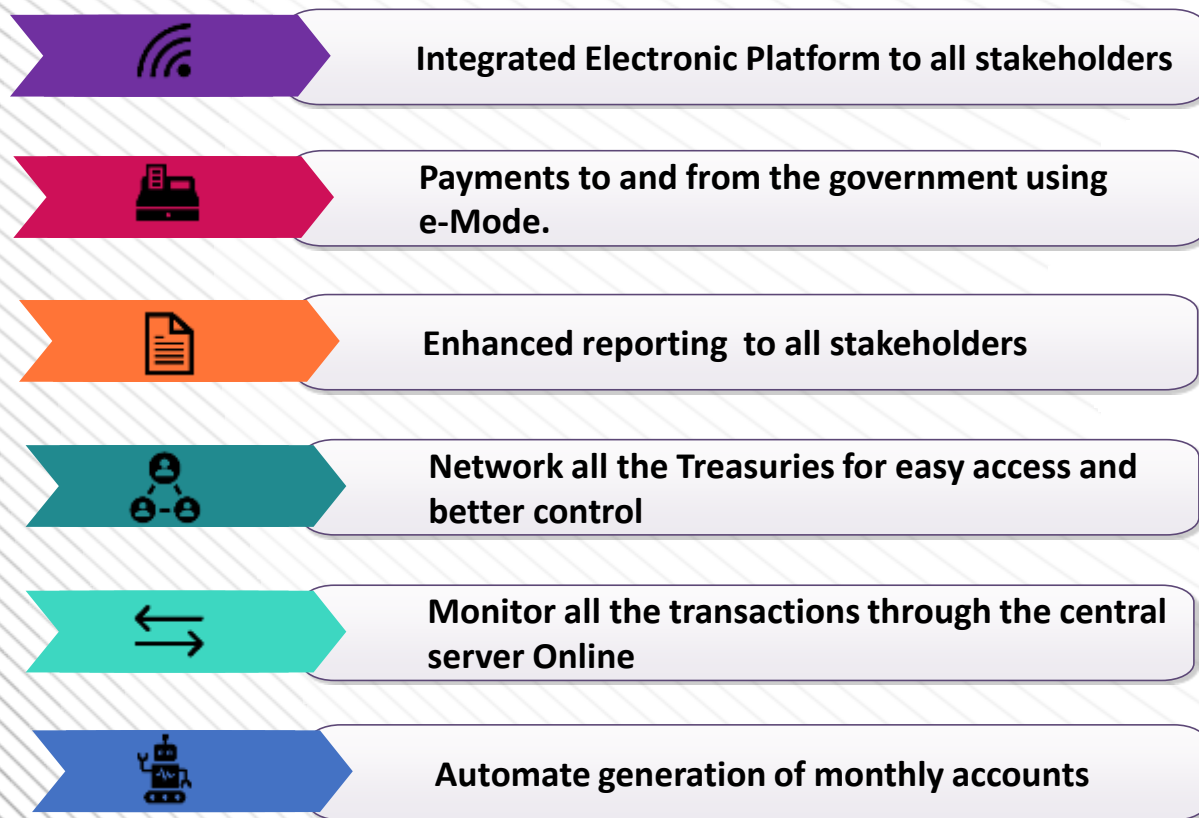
Integrated Electronic Platform to all stakeholders

Payments to and from the government using e-Mode.

Enhanced reporting  to all stakeholders

Network all the Treasuries for easy access and better control

Monitor all the transactions through the central server Online

Automate generation of monthly accounts